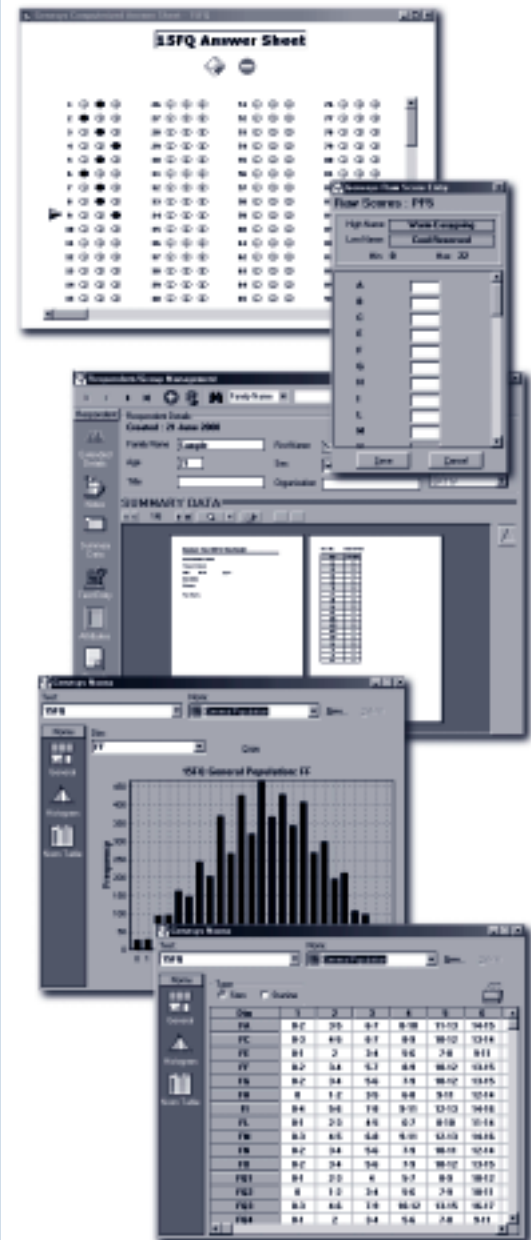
15FQ Answer Sheet

Raw Scores : PFS

High Name
Low Name

Respondent/Group Management

Respondent Details
Created : 21 June 2000

Family Name Sample
Age
Title
Sex
Organisation

SUMMARY DATA

Save
Cancel

15FQ General Population: FF

Frequency

General
Histogram
Norm Table

Test
15FQ
Norm
General Population

| Dim | 1 | 2 | 3 | 4 | 5 | 6 |
|---|---|---|---|---|---|---|
| FA | 0-2 | 3-5 | 6-7 | 8-10 | 11-13 | 14-15 |
| FC | 0-3 | 4-5 | 6-7 | 8-9 | 10-12 | 13-14 |
| FE | 0-1 | 2 | 3-4 | 5-6 | 7-8 | 9-11 |
| FF | 0-2 | 3-4 | 5-7 | 8-9 | 10-12 | 13-15 |
| FG | 0-2 | 3-4 | 5-6 | 7-9 | 10-12 | 13-15 |
| FH | 0 | 1-2 | 3-5 | 6-8 | 9-11 | 12-14 |
| FI | 0-4 | 5-6 | 7-8 | 9-11 | 12-13 | 14-16 |
| FL | 0-1 | 2-3 | 4-5 | 6-7 | 8-10 | 11-14 |
| FM | 0-3 | 4-5 | 6-8 | 9-11 | 12-13 | 14-16 |
| FN | 0-2 | 3-4 | 5-6 | 7-9 | 10-11 | 12-14 |
| FO | 0-2 | 3-4 | 5-6 | 7-9 | 10-12 | 13-15 |
| FQ1 | 0-1 | 2-3 | 4 | 5-7 | 8-9 | 10-12 |
| FQ2 | 0 | 1-2 | 3-4 | 5-6 | 7-9 | 10-11 |
| FQ3 | 0-3 | 4-6 | 7-9 | 10-12 | 13-15 | 16-17 |
| FQ4 | 0-1 | 2 | 3-4 | 5-6 | 7-8 | 9-11 |